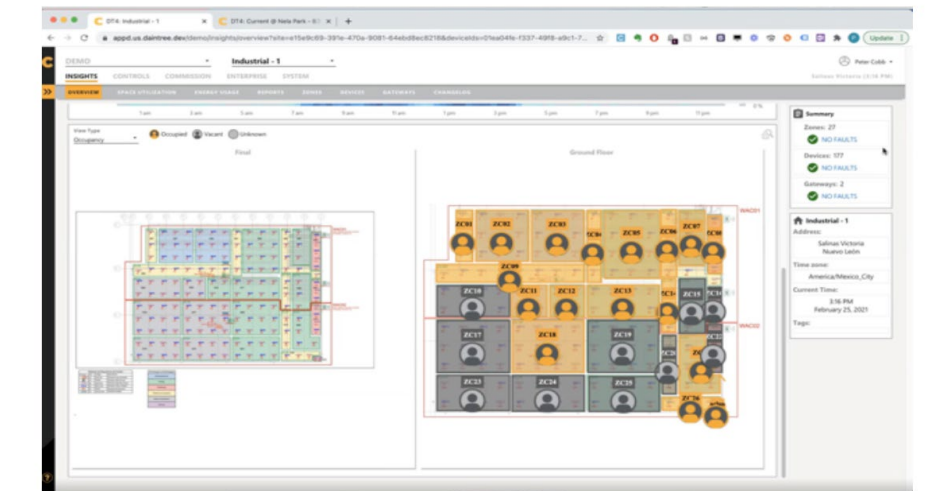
DT4: Industrial - 1
DT4: Current @ Nela Park - 9
appd.us.daintree.dev/demo/insights/overview?site=a15e9c69-391e-470a-9081-64ebd8ec6218&deviceIds=01ea04fe-f337-49f8-a9c1-7
Update

DEMO
Industrial - 1
Peter Cobb
INSIGHTS CONTROLS COMMISSION ENTERPRISE SYSTEM
Salinas Victoria (3:16 PM)
OVERVIEW SPACE UTILIZATION ENERGY USAGE REPORTS ZONES DEVICES GATEWAYS CHANGELOG

1am 2am 3am 4am 5am 6am 7am 8am 9am 10am 11am 12pm 1pm 2pm 3pm 4pm 5pm 6pm 7pm 8pm 9pm 10pm 11pm

View Type
Occupancy
Occupied Vacant Unknown

Final
Ground Floor

ZC01 ZC02 ZC03 ZC04 ZC05 ZC06 ZC07 ZC08 ZC09 ZC10 ZC11 ZC12 ZC13 ZC15 ZC16 ZC17 ZC18 ZC19 ZC20 ZC21 ZC23 ZC24 ZC25 ZC26
WAC01
WAC02

Summary
Zones: 27
NO FAULTS
Devices: 177
NO FAULTS
Gateways: 2
NO FAULTS

Industrial - 1
Address:
Salinas Victoria
Nuevo León
Time zone:
America/Mexico_City
Current Time:
3:16 PM
February 25, 2021
Tags: